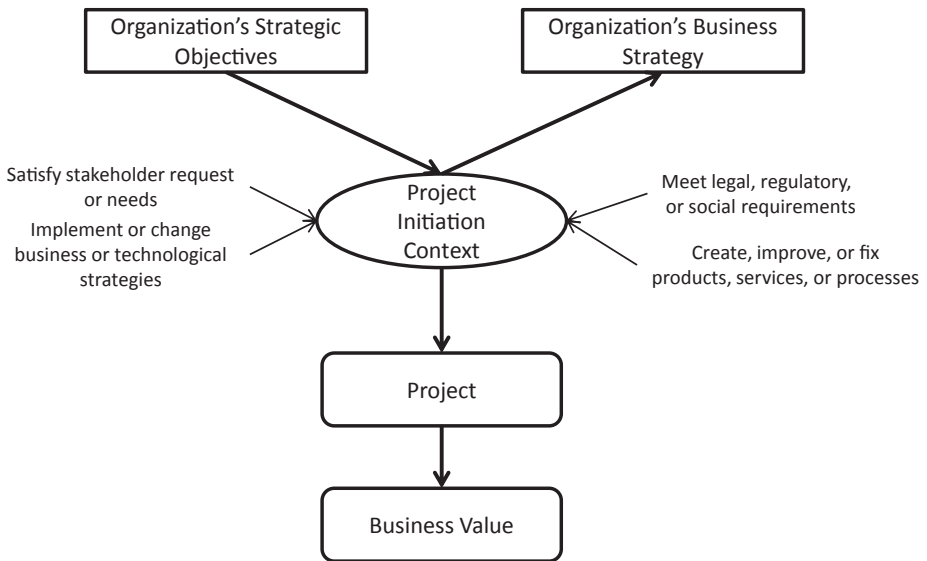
Organization's Strategic Objectives

Organization's Business Strategy

Satisfy stakeholder request or needs

Implement or change business or technological strategies

Project Initiation Context

Meet legal, regulatory, or social requirements

Create, improve, or fix products, services, or processes

Project

Business Value